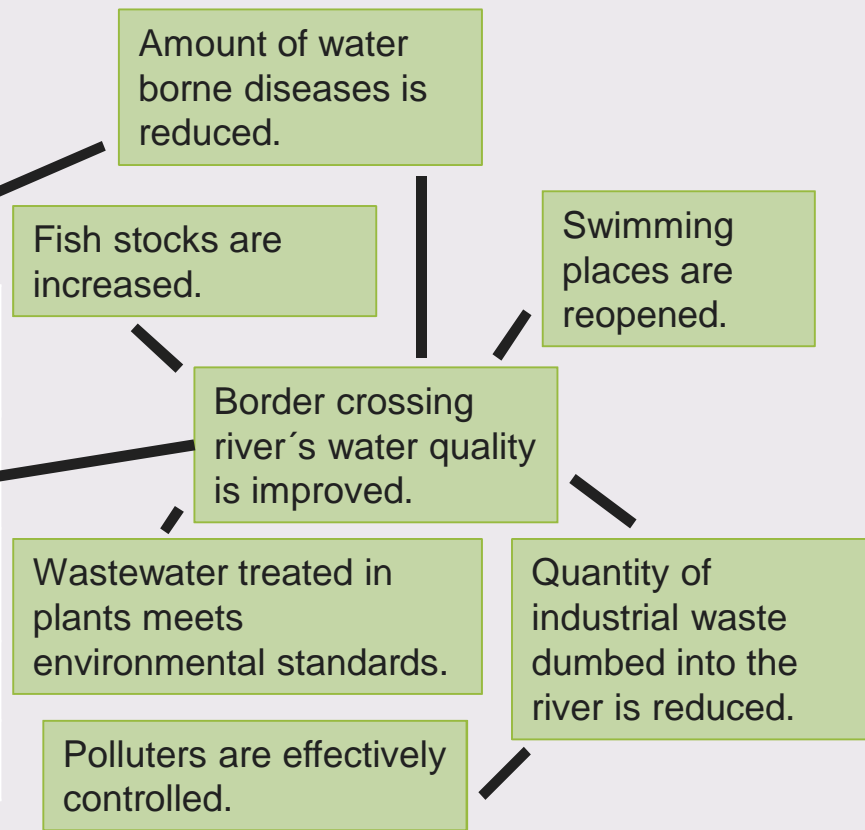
Amount of water borne diseases is reduced.

Fish stocks are increased.

Swimming places are reopened.

Border crossing river´s water quality is improved.

Wastewater treated in plants meets environmental standards.

Quantity of industrial waste dumbed into the river is reduced.

Polluters are effectively controlled.